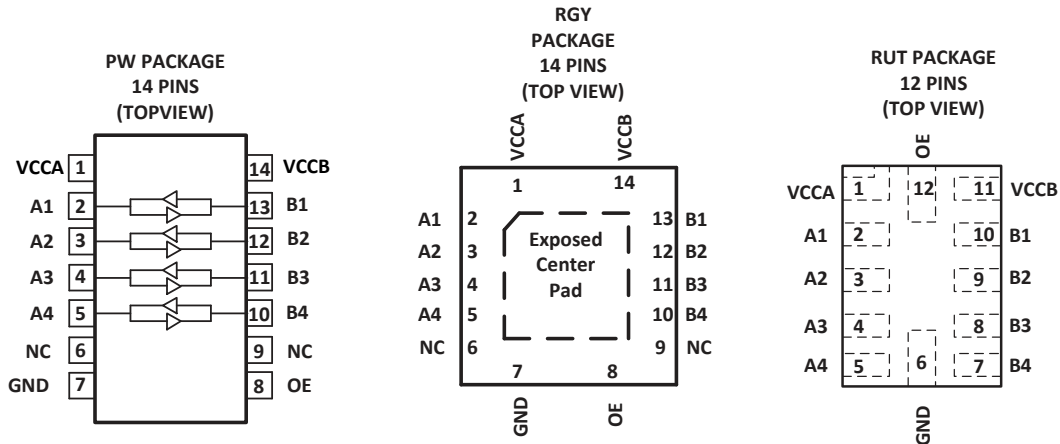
PW PACKAGE
14 PINS
(TOPVIEW)

VCCA 1
A1 2
A2 3
A3 4
A4 5
NC 6
GND 7

14 VCCB
13 B1
12 B2
11 B3
10 B4
9 NC
8 OE

RGY
PACKAGE
14 PINS
(TOP VIEW)

VCCA
VCCB
1
14
A1 2
A2 3
A3 4
A4 5
NC 6
Exposed Center Pad
13 B1
12 B2
11 B3
10 B4
9 NC
7
8
GND
OE

RUT PACKAGE
12 PINS
(TOP VIEW)

OE
VCCA 1
12
11 VCCB
A1 2
10 B1
A2 3
9 B2
A3 4
8 B3
A4 5
6
7 B4
GND